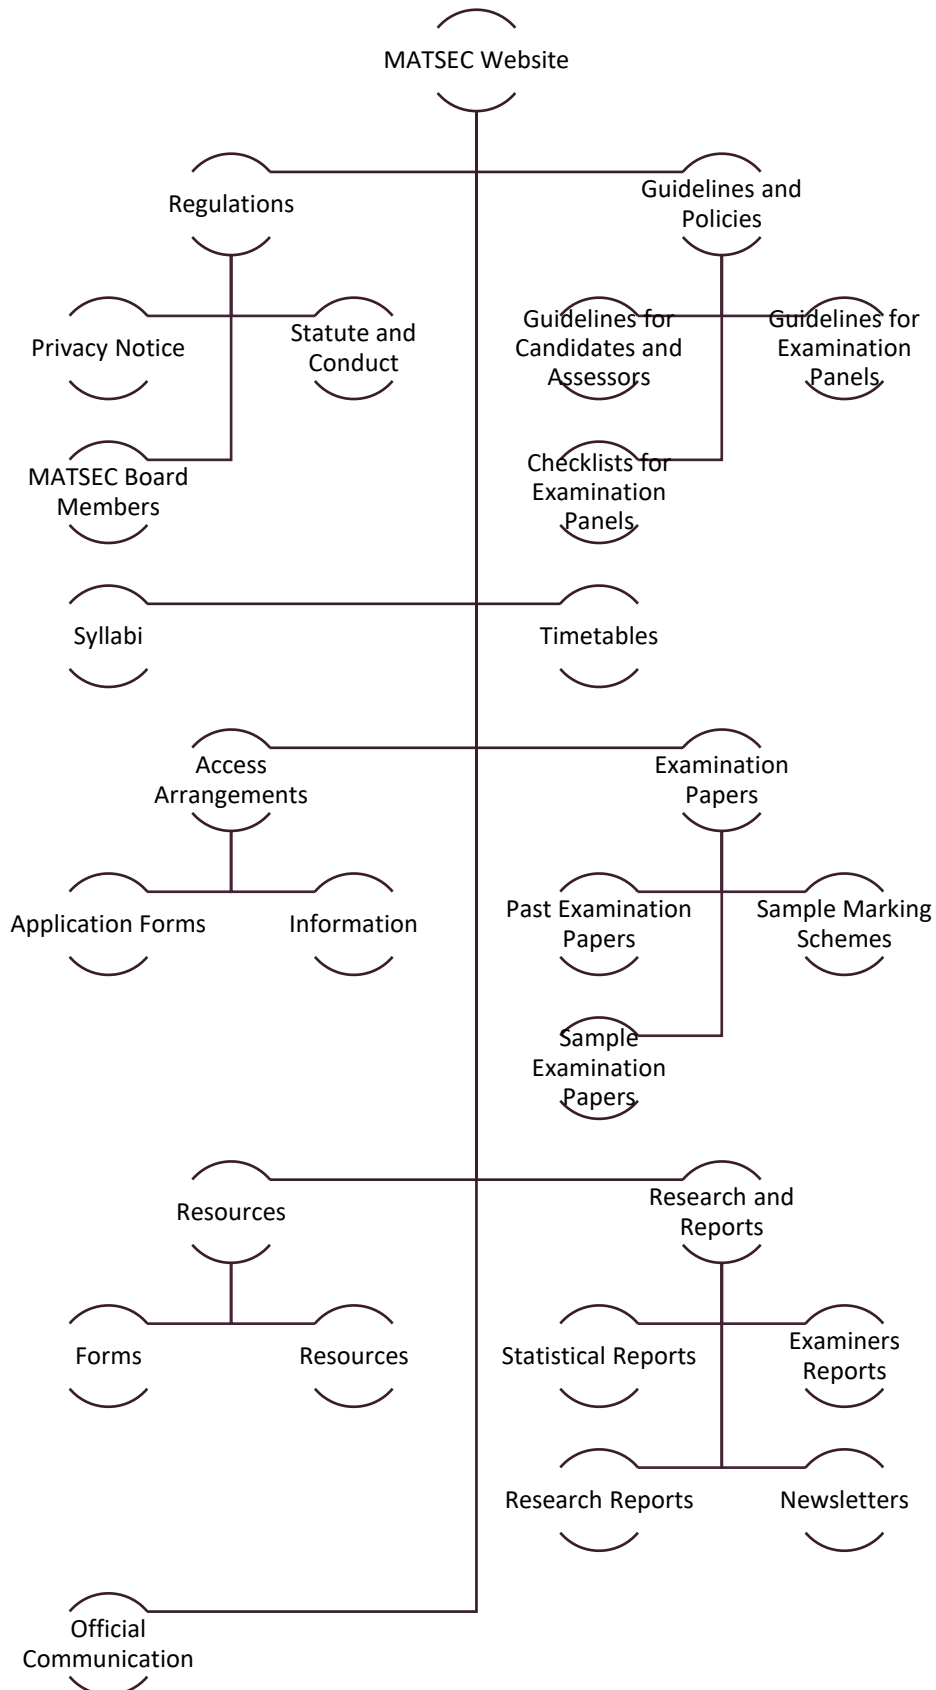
MATSEC Website

Regulations

Guidelines and Policies

Privacy Notice

Statute and Conduct

Guidelines for Candidates and Assessors

Guidelines for Examination Panels

MATSEC Board Members

Checklists for Examination Panels

Syllabi

Timetables

Access Arrangements

Examination Papers

Application Forms

Information

Past Examination Papers

Sample Marking Schemes

Sample Examination Papers

Resources

Research and Reports

Forms

Resources

Statistical Reports

Examiners Reports

Research Reports

Newsletters

Official Communication